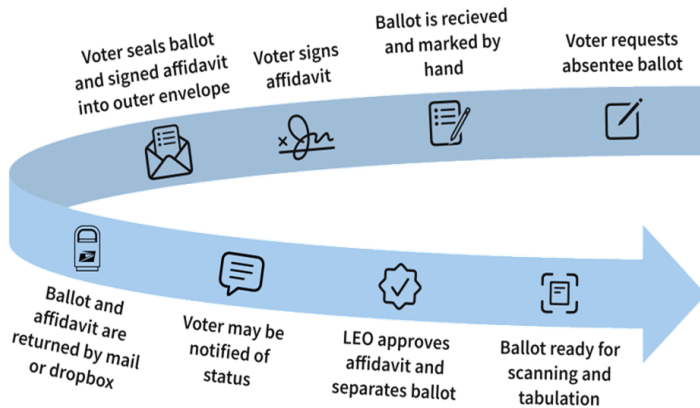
Voter requests absentee ballot

Ballot is recieved and marked by hand

Voter signs affidavit

Voter seals ballot and signed affidavit into outer envelope

Ballot and affidavit are returned by mail or dropbox

Voter may be notified of status

LEO approves affidavit and separates ballot

Ballot ready for scanning and tabulation